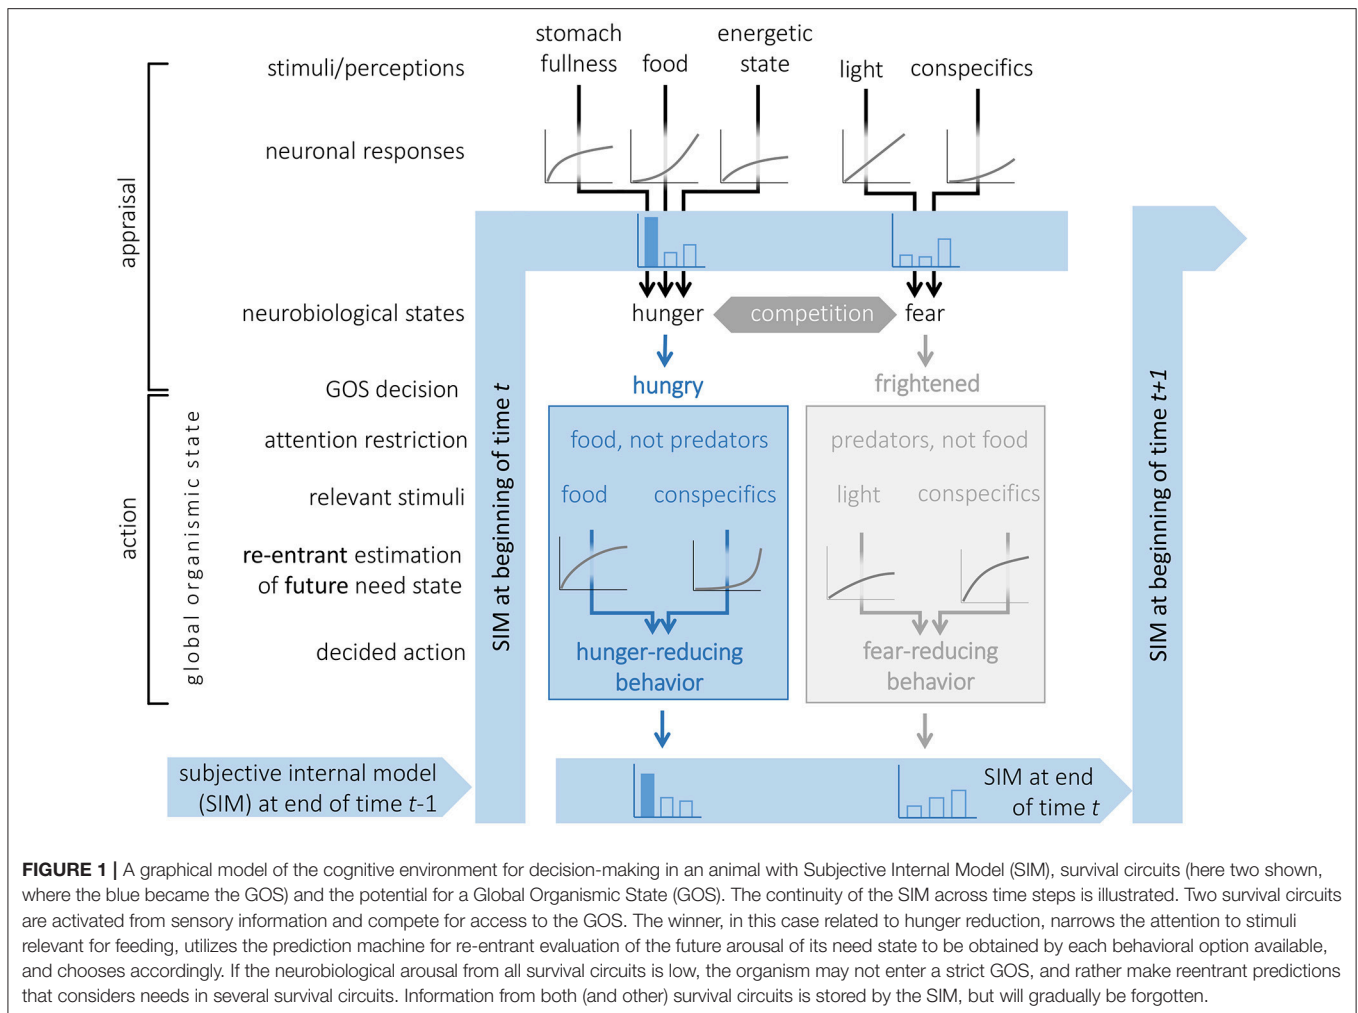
appraisal

action

global organismic state

stimuli/perceptions

neuronal responses

neurobiological states

GOS decision

attention restriction

relevant stimuli

re-entrant estimation of future need state

decided action

stomach fullness

food

energetic state

light

conspecifics

hunger

competition

fear

hungry

frightened

food, not predators

food

conspecifics

hunger-reducing behavior

predators, not food

light

conspecifics

fear-reducing behavior

SIM at beginning of time $t$

SIM at beginning of time $t+1$

subjective internal model (SIM) at end of time $t$-1

SIM at end of time $t$

**FIGURE 1 |** A graphical model of the cognitive environment for decision-making in an animal with Subjective Internal Model (SIM), survival circuits (here two shown, where the blue became the GOS) and the potential for a Global Organismic State (GOS). The continuity of the SIM across time steps is illustrated. Two survival circuits are activated from sensory information and compete for access to the GOS. The winner, in this case related to hunger reduction, narrows the attention to stimuli relevant for feeding, utilizes the prediction machine for re-entrant evaluation of the future arousal of its need state to be obtained by each behavioral option available, and chooses accordingly. If the neurobiological arousal from all survival circuits is low, the organism may not enter a strict GOS, and rather make reentrant predictions that considers needs in several survival circuits. Information from both (and other) survival circuits is stored by the SIM, but will gradually be forgotten.